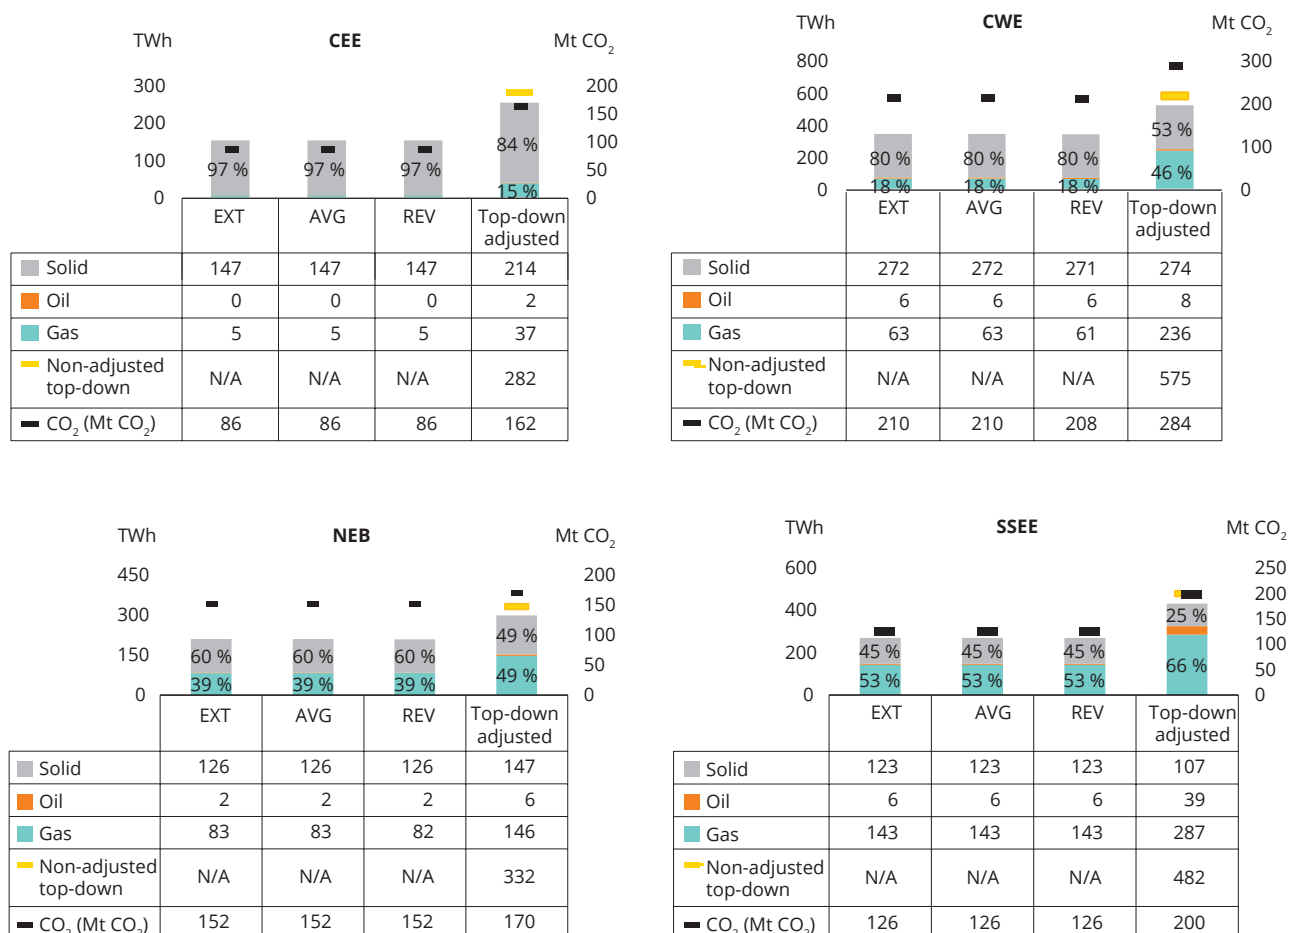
TWh CEE Mt $CO_2$

300 200 100 0

200 150 100 50 0

97 % 97 % 97 % 84 % 15 %

| | EXT | AVG | REV | Top-down adjusted |
|---|---|---|---|---|
| Solid | 147 | 147 | 147 | 214 |
| Oil | 0 | 0 | 0 | 2 |
| Gas | 5 | 5 | 5 | 37 |
| Non-adjusted top-down | N/A | N/A | N/A | 282 |
| $CO_2$ (Mt $CO_2$) | 86 | 86 | 86 | 162 |

TWh CWE Mt $CO_2$

800 600 400 200 0

300 200 100 0

80 % 18 % 80 % 18 % 80 % 18 % 53 % 46 %

| | EXT | AVG | REV | Top-down adjusted |
|---|---|---|---|---|
| Solid | 272 | 272 | 271 | 274 |
| Oil | 6 | 6 | 6 | 8 |
| Gas | 63 | 63 | 61 | 236 |
| Non-adjusted top-down | N/A | N/A | N/A | 575 |
| $CO_2$ (Mt $CO_2$) | 210 | 210 | 208 | 284 |

TWh NEB Mt $CO_2$

450 300 150 0

200 150 100 50 0

60 % 39 % 60 % 39 % 60 % 39 % 49 % 49 %

| | EXT | AVG | REV | Top-down adjusted |
|---|---|---|---|---|
| Solid | 126 | 126 | 126 | 147 |
| Oil | 2 | 2 | 2 | 6 |
| Gas | 83 | 83 | 82 | 146 |
| Non-adjusted top-down | N/A | N/A | N/A | 332 |
| $CO_2$ (Mt $CO_2$) | 152 | 152 | 152 | 170 |

TWh SSEE Mt $CO_2$

600 400 200 0

250 200 150 100 50 0

45 % 53 % 45 % 53 % 45 % 53 % 25 % 66 %

| | EXT | AVG | REV | Top-down adjusted |
|---|---|---|---|---|
| Solid | 123 | 123 | 123 | 107 |
| Oil | 6 | 6 | 6 | 39 |
| Gas | 143 | 143 | 143 | 287 |
| Non-adjusted top-down | N/A | N/A | N/A | 482 |
| $CO_2$ (Mt $CO_2$) | 126 | 126 | 126 | 200 |